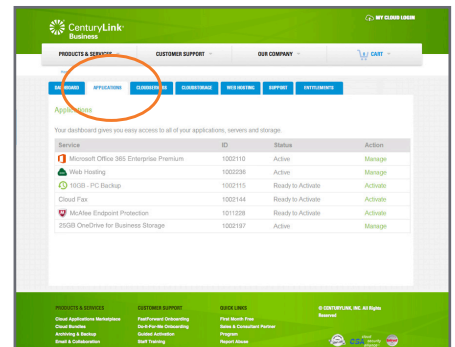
CenturyLink Business

MY CLOUD LOGIN

PRODUCTS & SERVICES | CUSTOMER SUPPORT | OUR COMPANY | CART

DASHBOARD | APPLICATIONS | CLOUDSERVERS | CLOUDSTORAGE | WEB HOSTING | SUPPORT | ENTITLEMENTS

Applications

Your dashboard gives you easy access to all of your applications, servers and storage.

| Service | ID | Status | Action |
|---|---|---|---|
| Microsoft Office 365 Enterprise Premium | 1002110 | Active | Manage |
| Web Hosting | 1002236 | Active | Manage |
| 16GB - PC Backup | 1002115 | Ready to Activate | Activate |
| Cloud Fax | 1002144 | Ready to Activate | Activate |
| McAfee Endpoint Protection | 1011228 | Ready to Activate | Activate |
| 25GB OneDrive for Business Storage | 1002197 | Active | Manage |

PRODUCTS & SERVICES
Cloud Applications Marketplace
Cloud Bundles
Archiving & Backup
Email & Collaboration

CUSTOMER SUPPORT
FastForward Onboarding
Do-It-For-Me Onboarding
Guided Activation
Staff Training

QUICK LINKS
First Month Free
Sales & Consultant Partner Program
Report Abuse

© CENTURYLINK, INC. All Rights Reserved

CSA